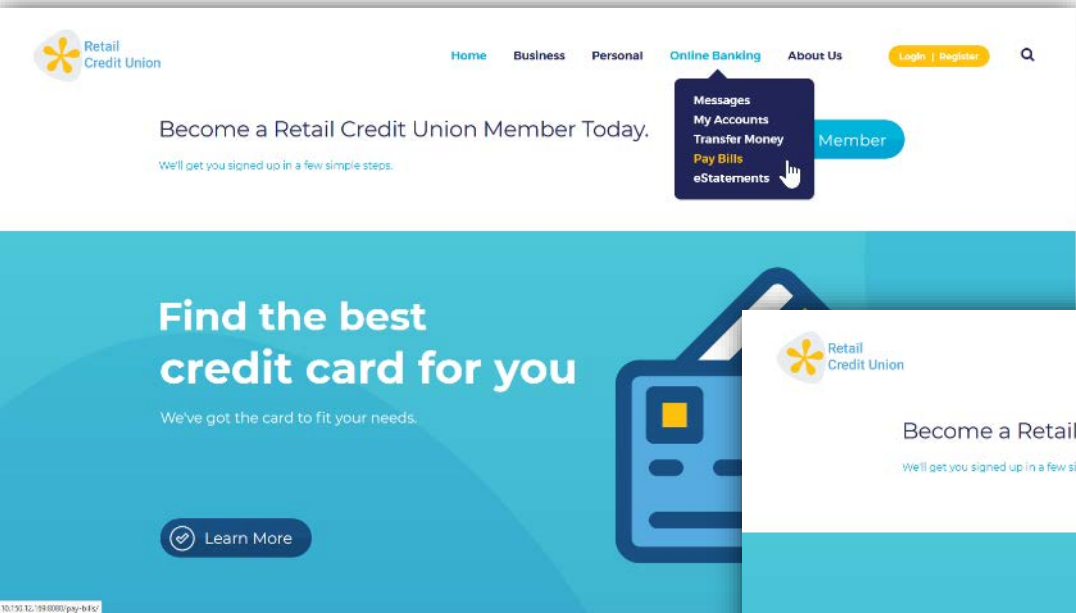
Retail Credit Union

Home Business Personal Online Banking About Us Login | Register

Messages
My Accounts
Transfer Money
Pay Bills
eStatements

Become a Retail Credit Union Member Today.

We'll get you signed up in a few simple steps.

Member

Find the best credit card for you

We've got the card to fit your needs.

Learn More

Retail Credit Union

Become a Retail

We'll get you signed up in a few si

10.150.12.169:8080/pay-bills/